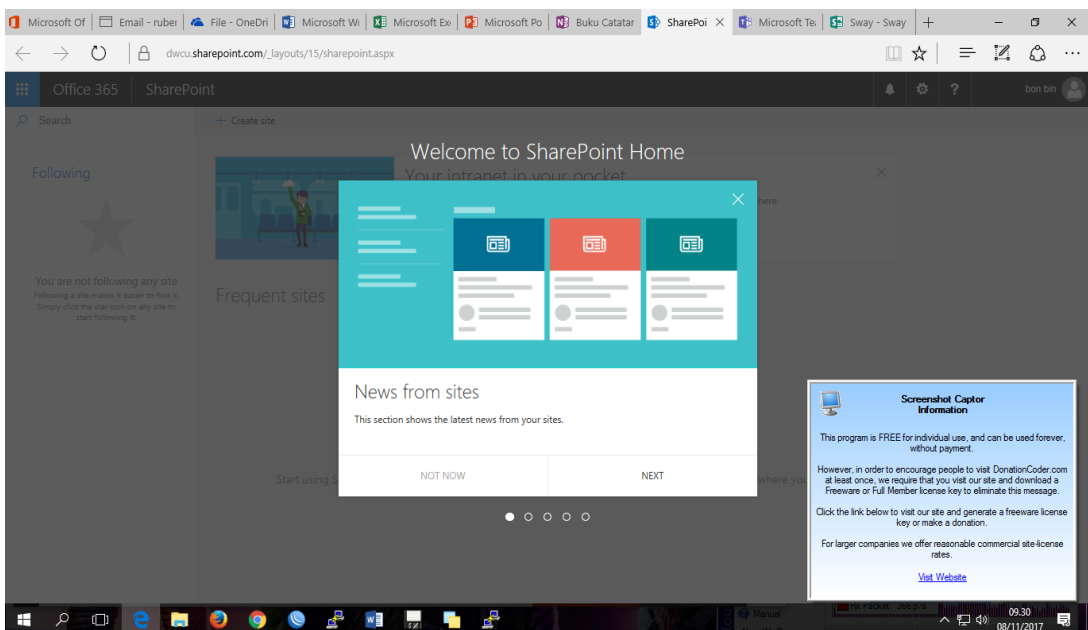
Microsoft Of | Email - ruber | File - OneDri | Microsoft W | Microsoft Ex | Microsoft Po | Buku Catatar | SharePoi | Microsoft Te | Sway - Sway

dwcu.sharepoint.com/_layouts/15/sharepoint.aspx

Office 365 SharePoint

tion bin

Search

Create site

Following

You are not following any site
Following a site makes it easier to find it. Simply click the star icon on any site to start following it.

Frequent sites

Welcome to SharePoint Home
Your intranet in your pocket

here.

Start using S

where yo

News from sites

This section shows the latest news from your sites.

NOT NOW

NEXT

Screenshot Captor
Information

This program is FREE for individual use, and can be used forever, without payment.

However, in order to encourage people to visit DonationCoder.com at least once, we require that you visit our site and download a Freeware or Full Member license key to eliminate this message.

Click the link below to visit our site and generate a freeware license key or make a donation.

For larger companies we offer reasonable commercial site-license rates.

Visit Website

09.30
08/11/2017